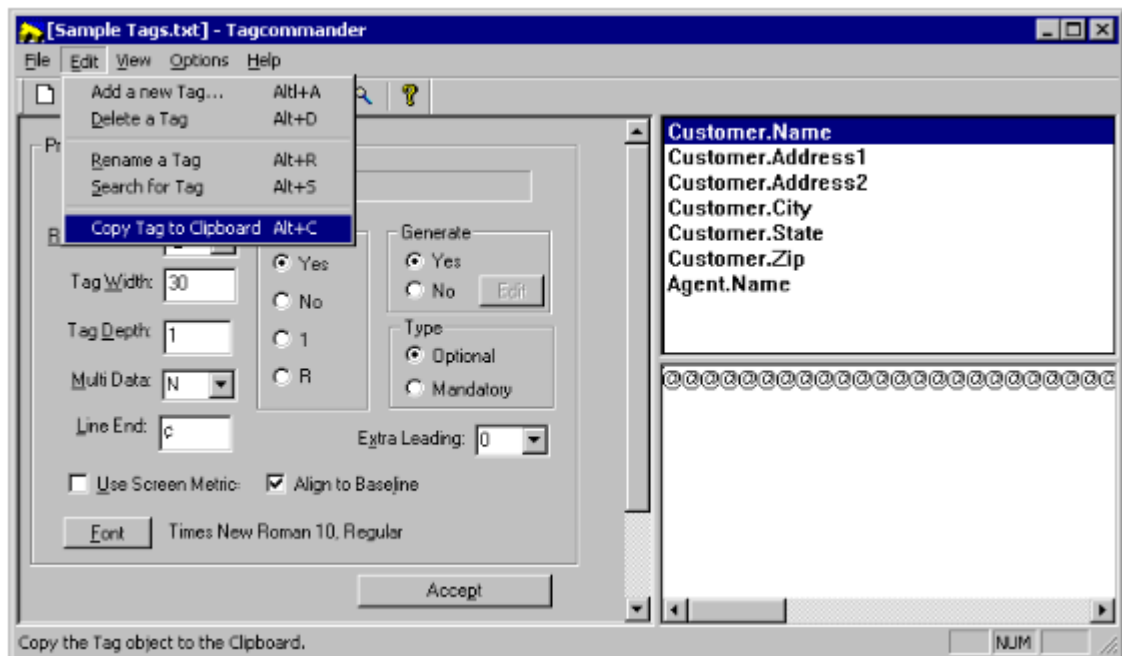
[Sample Tags.txt] - Tagcommander

File Edit View Options Help

Add a new Tag... Altl+A
Delete a Tag Alt+D
Rename a Tag Alt+R
Search for Tag Alt+S
Copy Tag to Clipboard Alt+C

Pr

R

Tag Width: 30

Tag Depth: 1

Multi Data: N

Line End: c

Yes
No
1
R

Generate
Yes
No
Edit

Type
Optional
Mandatory

Extra Leading: 0

Use Screen Metric

Align to Baseline

Font

Times New Roman 10, Regular

Accept

Customer.Name
Customer.Address1
Customer.Address2
Customer.City
Customer.State
Customer.Zip
Agent.Name

@@@@@@@@@@@@@@@@@@@@@@@@

Copy the Tag object to the Clipboard.

NUM